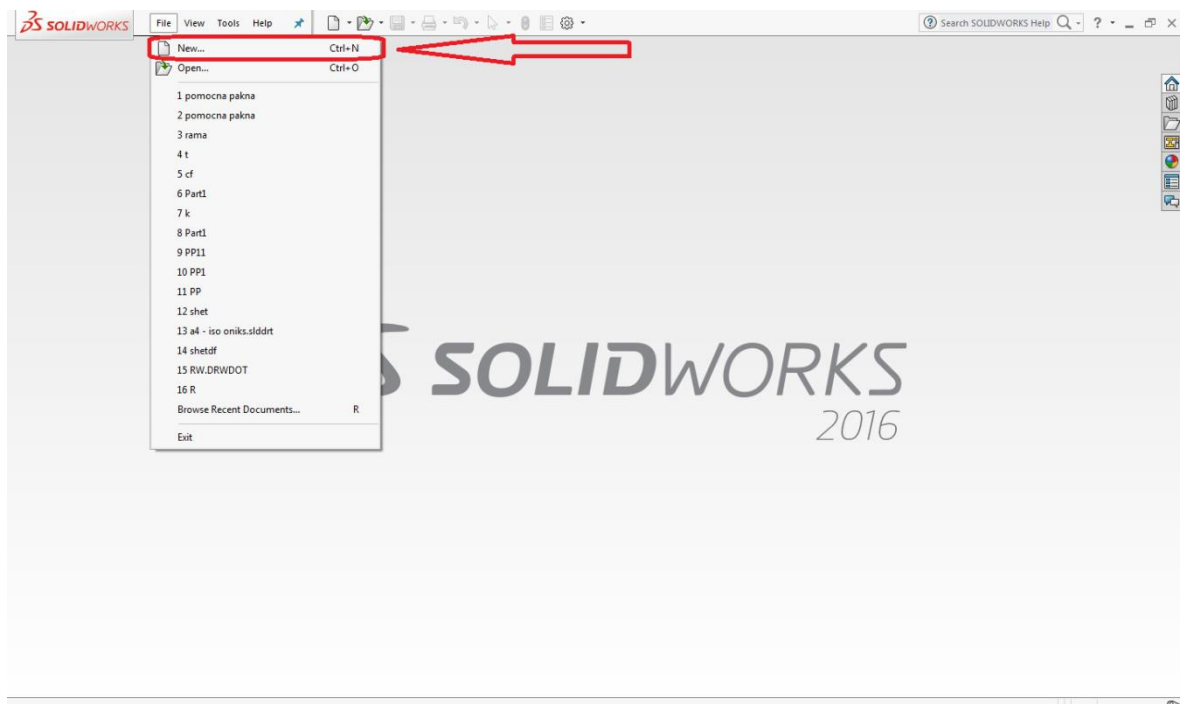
SOLIDWORKS
File View Tools Help
Search SOLIDWORKS Help ? - _ ×

New... Ctrl+N
Open... Ctrl+O
1 pomocna pakna
2 pomocna pakna
3 rama
4 t
5 cf
6 Part1
7 k
8 Part1
9 PP11
10 PP1
11 PP
12 shet
13 a4 - iso oniks.slddrt
14 shetdf
15 RW.DRWDOT
16 R
Browse Recent Documents... R
Exit

SOLIDWORKS
2016